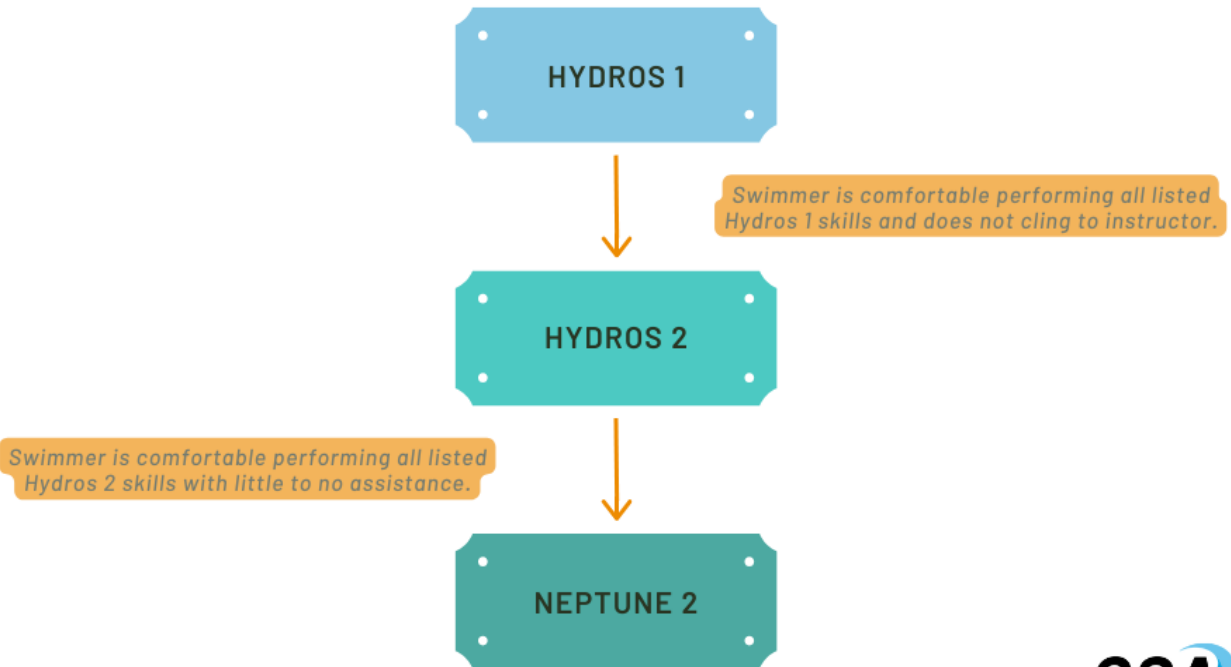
HYDROS 1

Swimmer is comfortable performing all listed Hydros 1 skills and does not cling to instructor.

HYDROS 2

Swimmer is comfortable performing all listed Hydros 2 skills with little to no assistance.

NEPTUNE 2

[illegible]